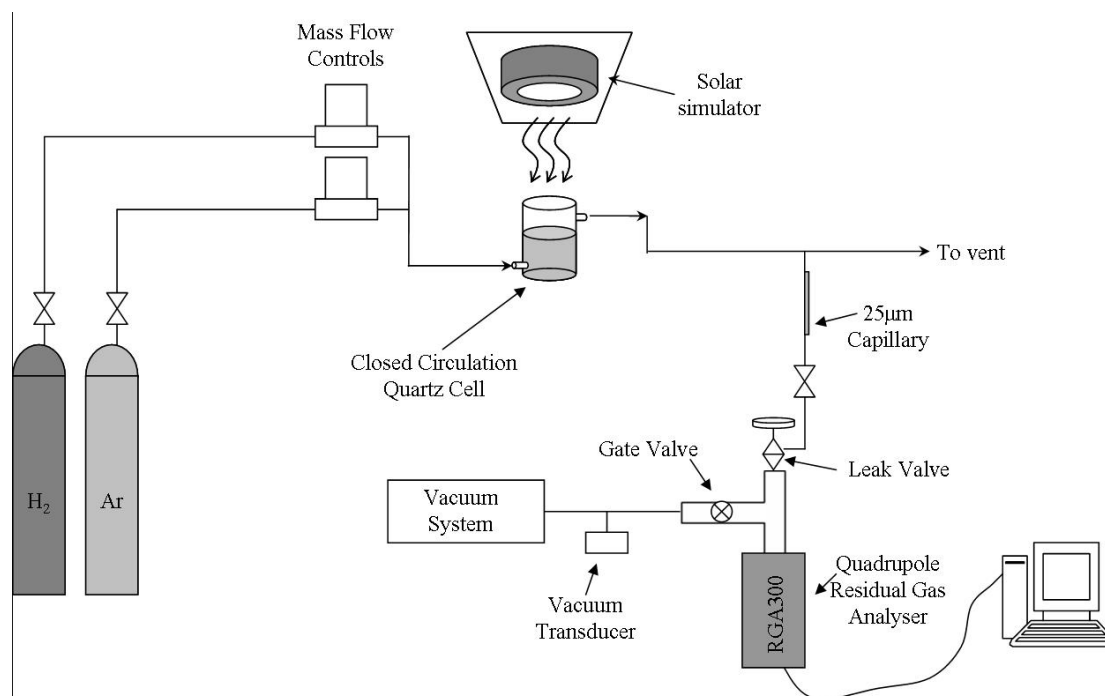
Mass Flow Controls

Solar simulator

To vent

25μm Capillary

Closed Circulation Quartz Cell

Gate Valve

Leak Valve

$H_2$

Ar

Vacuum System

Quadrupole Residual Gas Analyser

RGA300

Vacuum Transducer